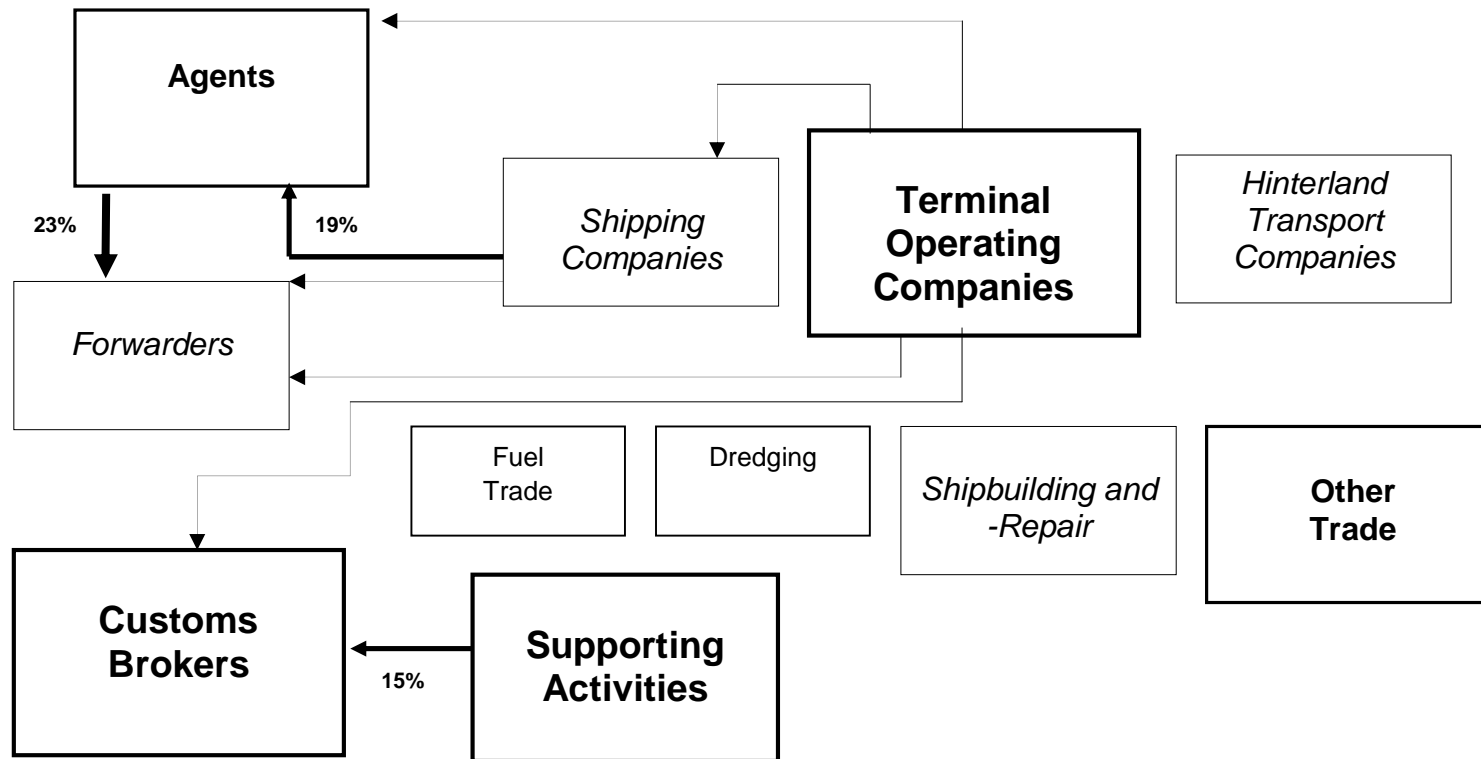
Agents

23%

19%

Shipping Companies

Terminal Operating Companies

Hinterland Transport Companies

Forwarders

Fuel Trade

Dredging

Shipbuilding and -Repair

Other Trade

Customs Brokers

15%

Supporting Activities